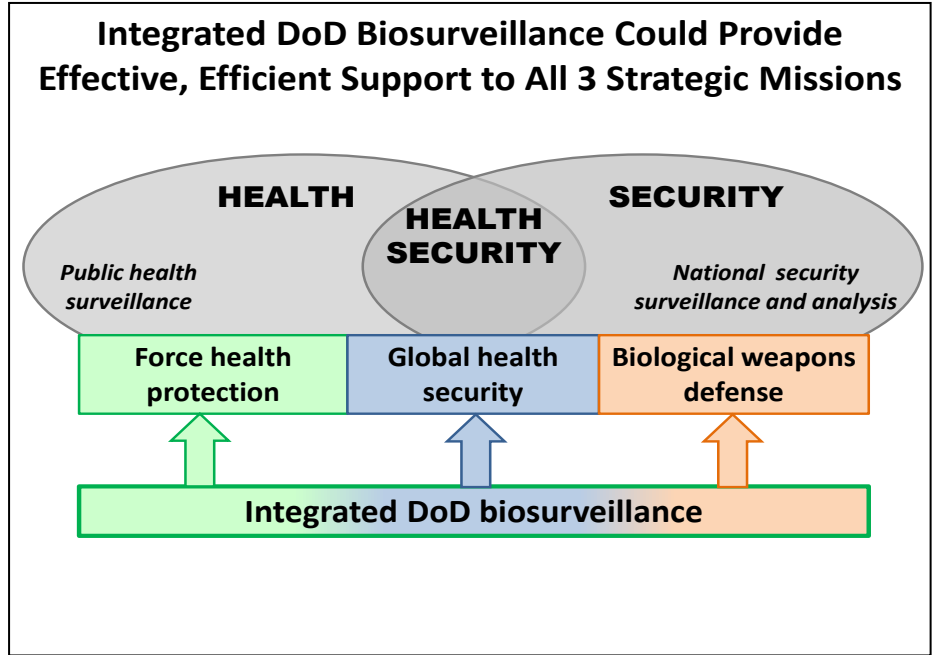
Integrated DoD Biosurveillance Could Provide Effective, Efficient Support to All 3 Strategic Missions

HEALTH

HEALTH SECURITY

SECURITY

Public health surveillance

National security surveillance and analysis

Force health protection

Global health security

Biological weapons defense

Integrated DoD biosurveillance